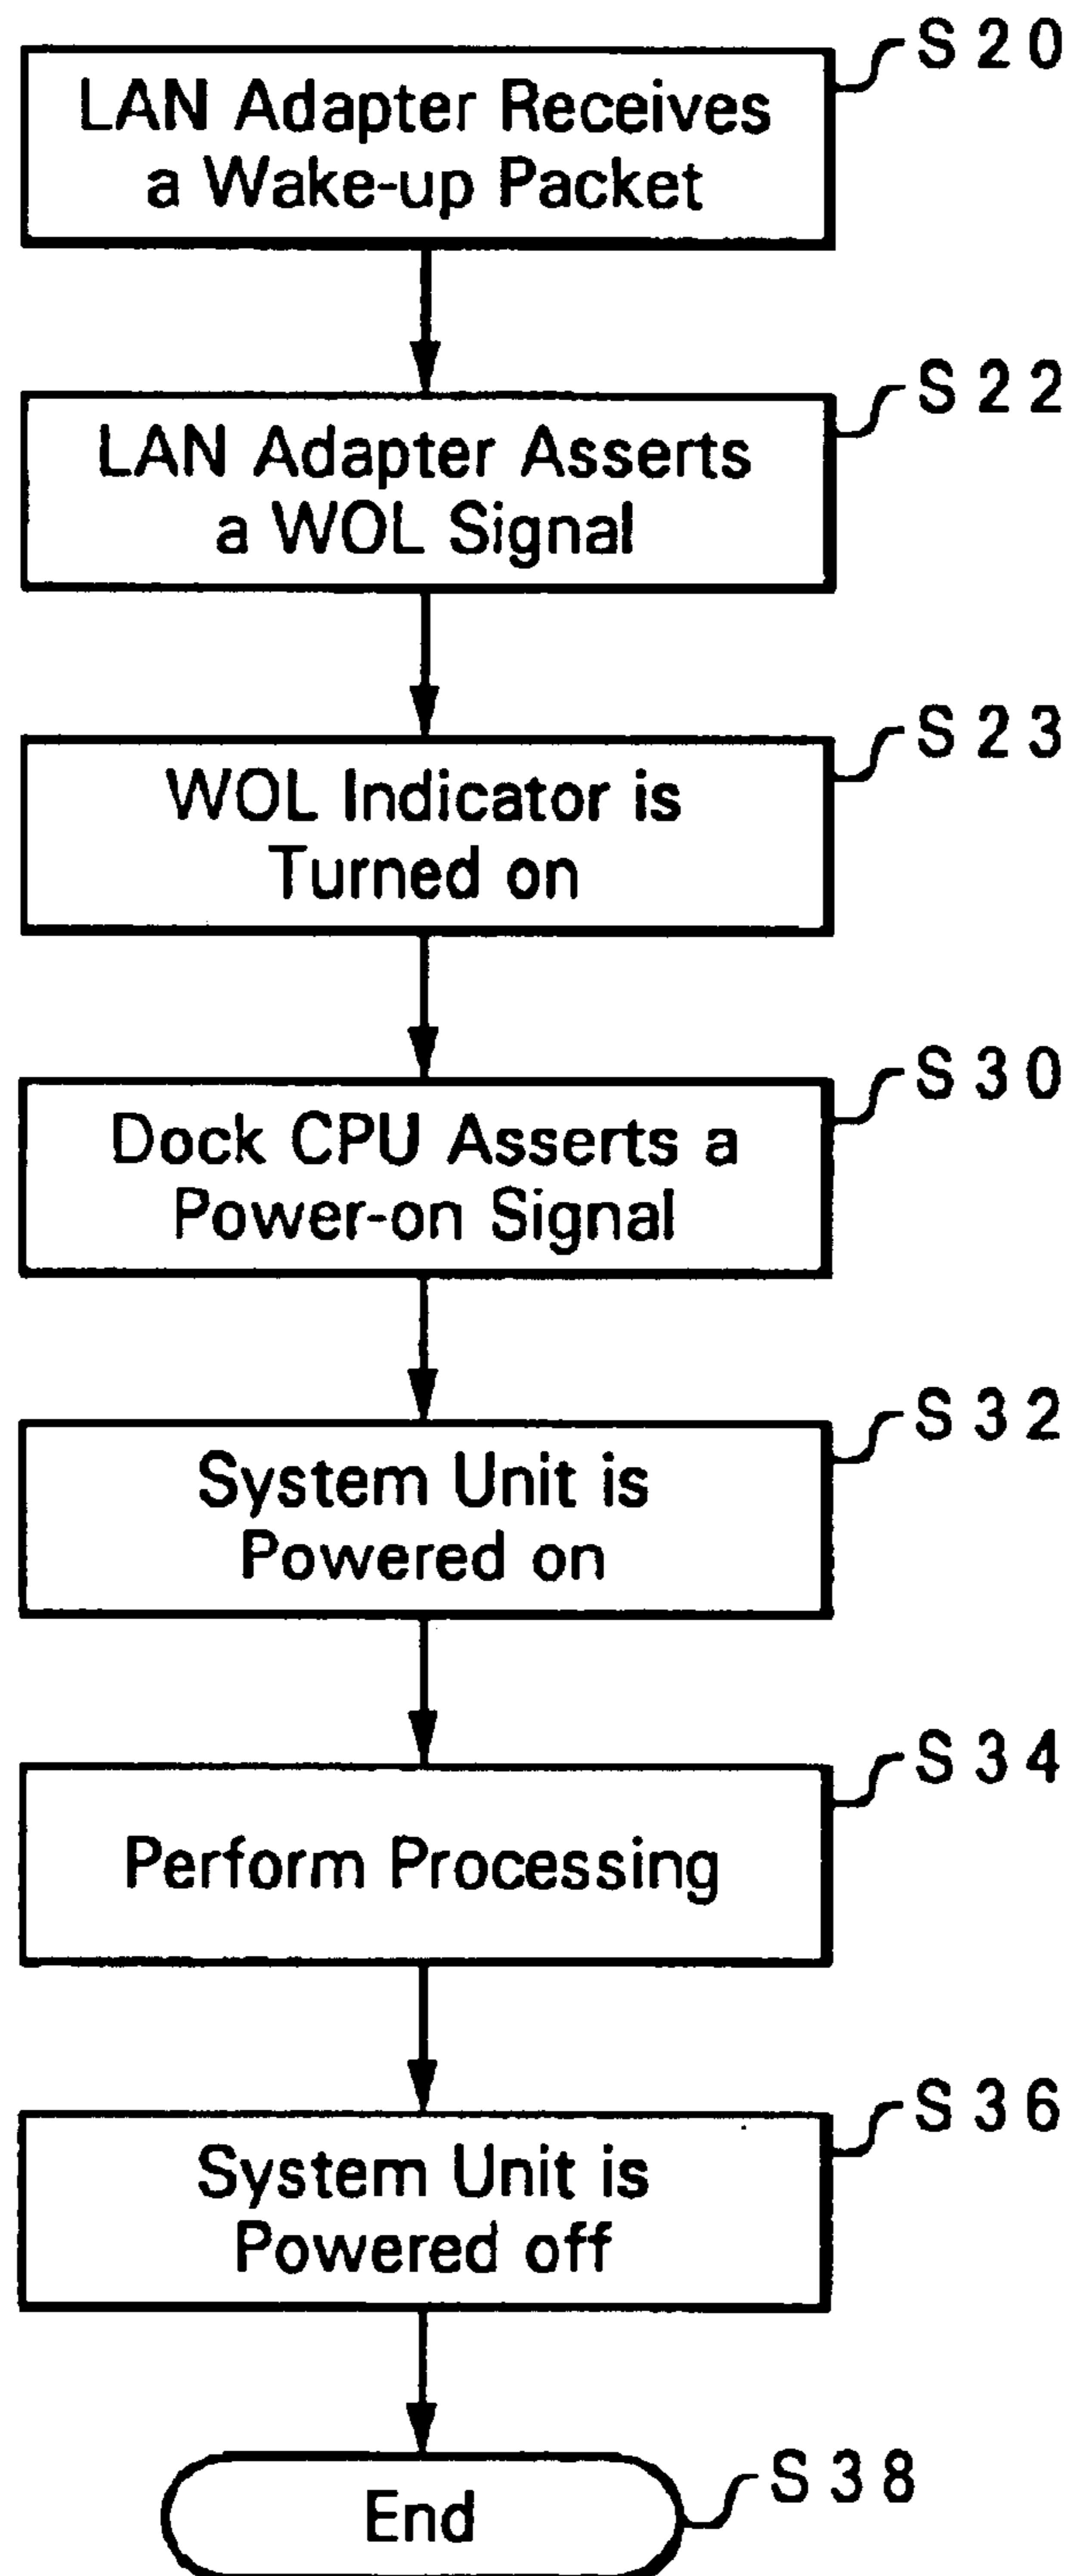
S20
LAN Adapter Receives a Wake-up Packet

S22
LAN Adapter Asserts a WOL Signal

S23
WOL Indicator is Turned on

S30
Dock CPU Asserts a Power-on Signal

S32
System Unit is Powered on

S34
Perform Processing

S36
System Unit is Powered off

S38
End